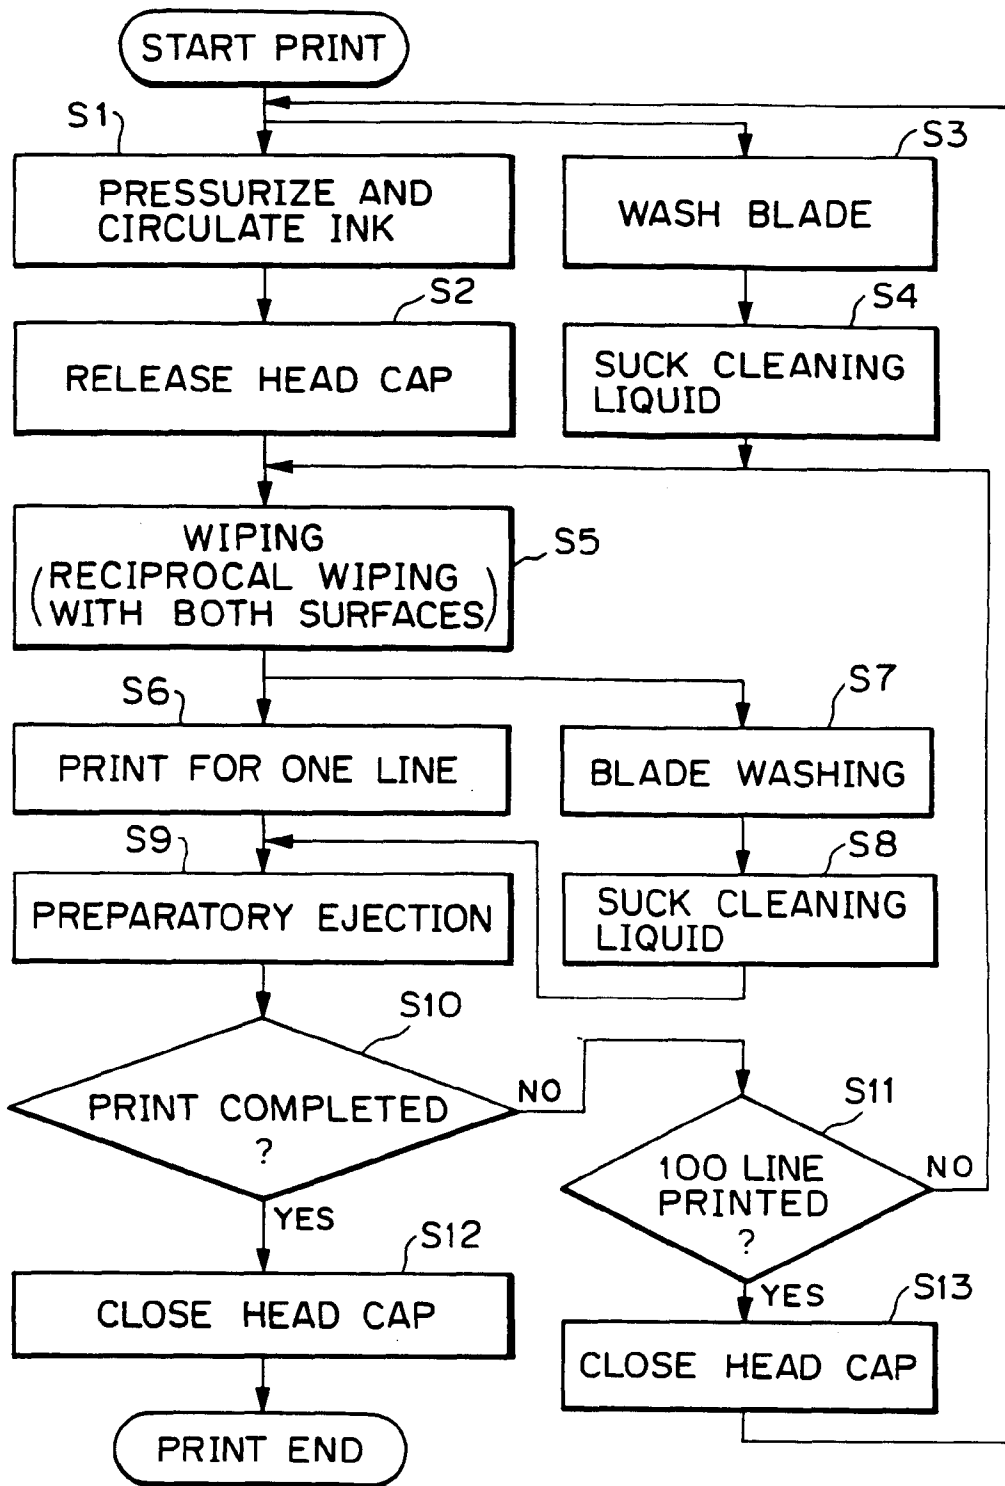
START PRINT

S1

PRESSURIZE AND CIRCULATE INK

S3

WASH BLADE

S2

RELEASE HEAD CAP

S4

SUCK CLEANING LIQUID

WIPING (RECIPROCAL WIPING WITH BOTH SURFACES)

S5

S6

S7

PRINT FOR ONE LINE

BLADE WASHING

S9

S8

PREPARATORY EJECTION

SUCK CLEANING LIQUID

S10

PRINT COMPLETED ?

NO

S11

100 LINE PRINTED ?

NO

YES

S12

YES

S13

CLOSE HEAD CAP

CLOSE HEAD CAP

PRINT END